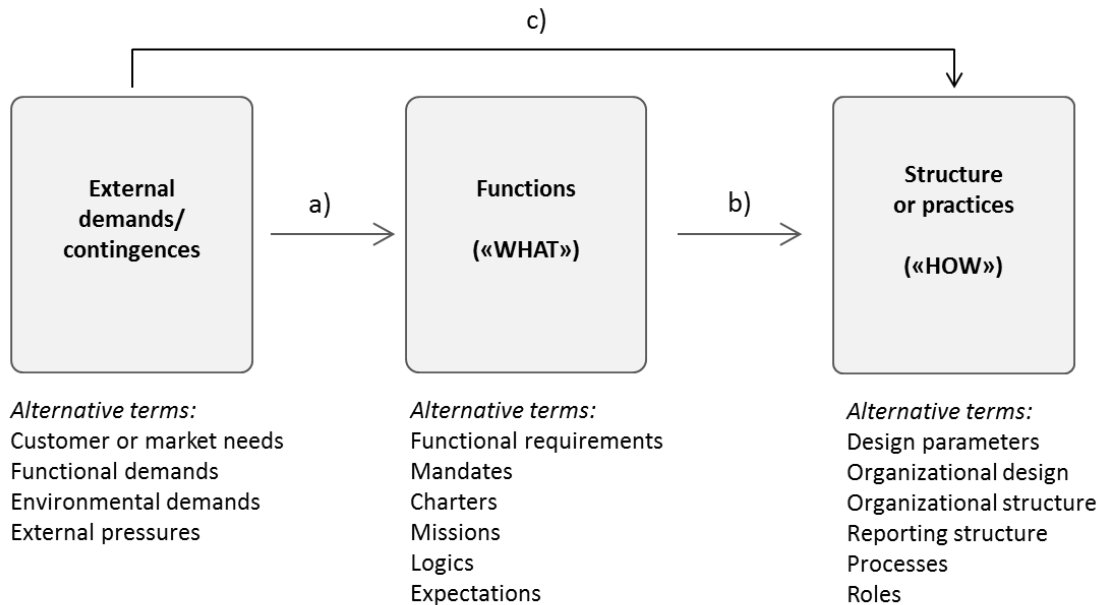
c)

External demands/ contingences

a)

Functions

(«WHAT»)

b)

Structure or practices

(«HOW»)

*Alternative terms:*
Customer or market needs
Functional demands
Environmental demands
External pressures

*Alternative terms:*
Functional requirements
Mandates
Charters
Missions
Logics
Expectations

*Alternative terms:*
Design parameters
Organizational design
Organizational structure
Reporting structure
Processes
Roles